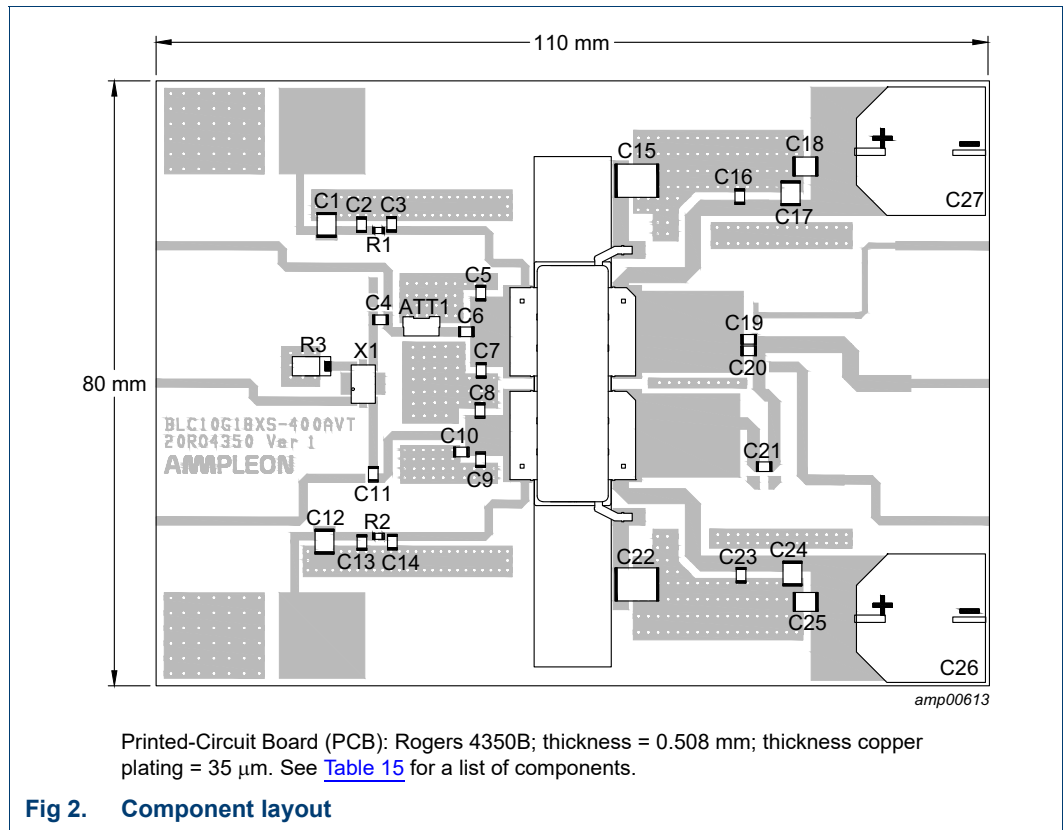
110 mm

80 mm

C1 C2 C3
R1
C4 ATT1 C5 C6 C7 C8
R3 X1
BLC10G18XS-400AVT
20R04350 Ver 1
AMPLEON
C10 C9
C11
C12 R2
C13 C14
C15 C16 C17 C18 C27
+ −
C19 C20
C21
C22 C23 C24 C25 C26
+ −

amp00613

Printed-Circuit Board (PCB): Rogers 4350B; thickness = 0.508 mm; thickness copper plating = 35 $\mu$m. See Table 15 for a list of components.

Fig 2. Component layout